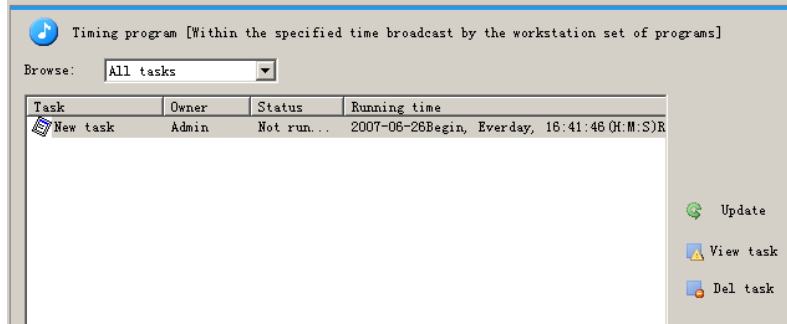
Timing program [Within the specified time broadcast by the workstation set of programs]

Browse: All tasks

| Task | Owner | Status | Running time |
|---|---|---|---|
| New task | Admin | Not run... | 2007-06-26Begin, Everday, 16:41:46(H:M:S)R |

Update

View task

Del task